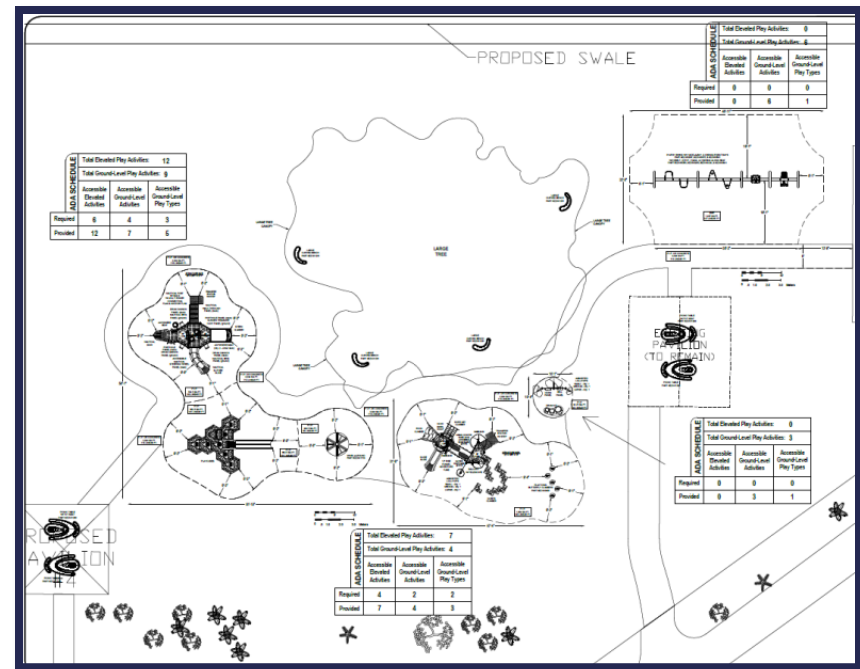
PROPOSED SWALE

ADA SCHEDULE

Total Elevated Play Activities: 0

Total Ground-Level Play Activities: 6

| | Accessible Elevated Activities | Accessible Ground-Level Activities | Accessible Ground-Level Play Types |
|---|---|---|---|
| Required | 0 | 0 | 0 |
| Provided | 0 | 6 | 1 |

ADA SCHEDULE

Total Elevated Play Activities: 12

Total Ground-Level Play Activities: 9

| | Accessible Elevated Activities | Accessible Ground-Level Activities | Accessible Ground-Level Play Types |
|---|---|---|---|
| Required | 6 | 4 | 3 |
| Provided | 12 | 7 | 5 |

LARGE TREE

E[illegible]G PAVILION (TO REMAIN)

ADA SCHEDULE

Total Elevated Play Activities: 0

Total Ground-Level Play Activities: 3

| | Accessible Elevated Activities | Accessible Ground-Level Activities | Accessible Ground-Level Play Types |
|---|---|---|---|
| Required | 0 | 0 | 0 |
| Provided | 0 | 3 | 1 |

PROPOSED PAVILION

ADA SCHEDULE

Total Elevated Play Activities: 7

Total Ground-Level Play Activities: 4

| | Accessible Elevated Activities | Accessible Ground-Level Activities | Accessible Ground-Level Play Types |
|---|---|---|---|
| Required | 4 | 2 | 2 |
| Provided | 7 | 4 | 3 |